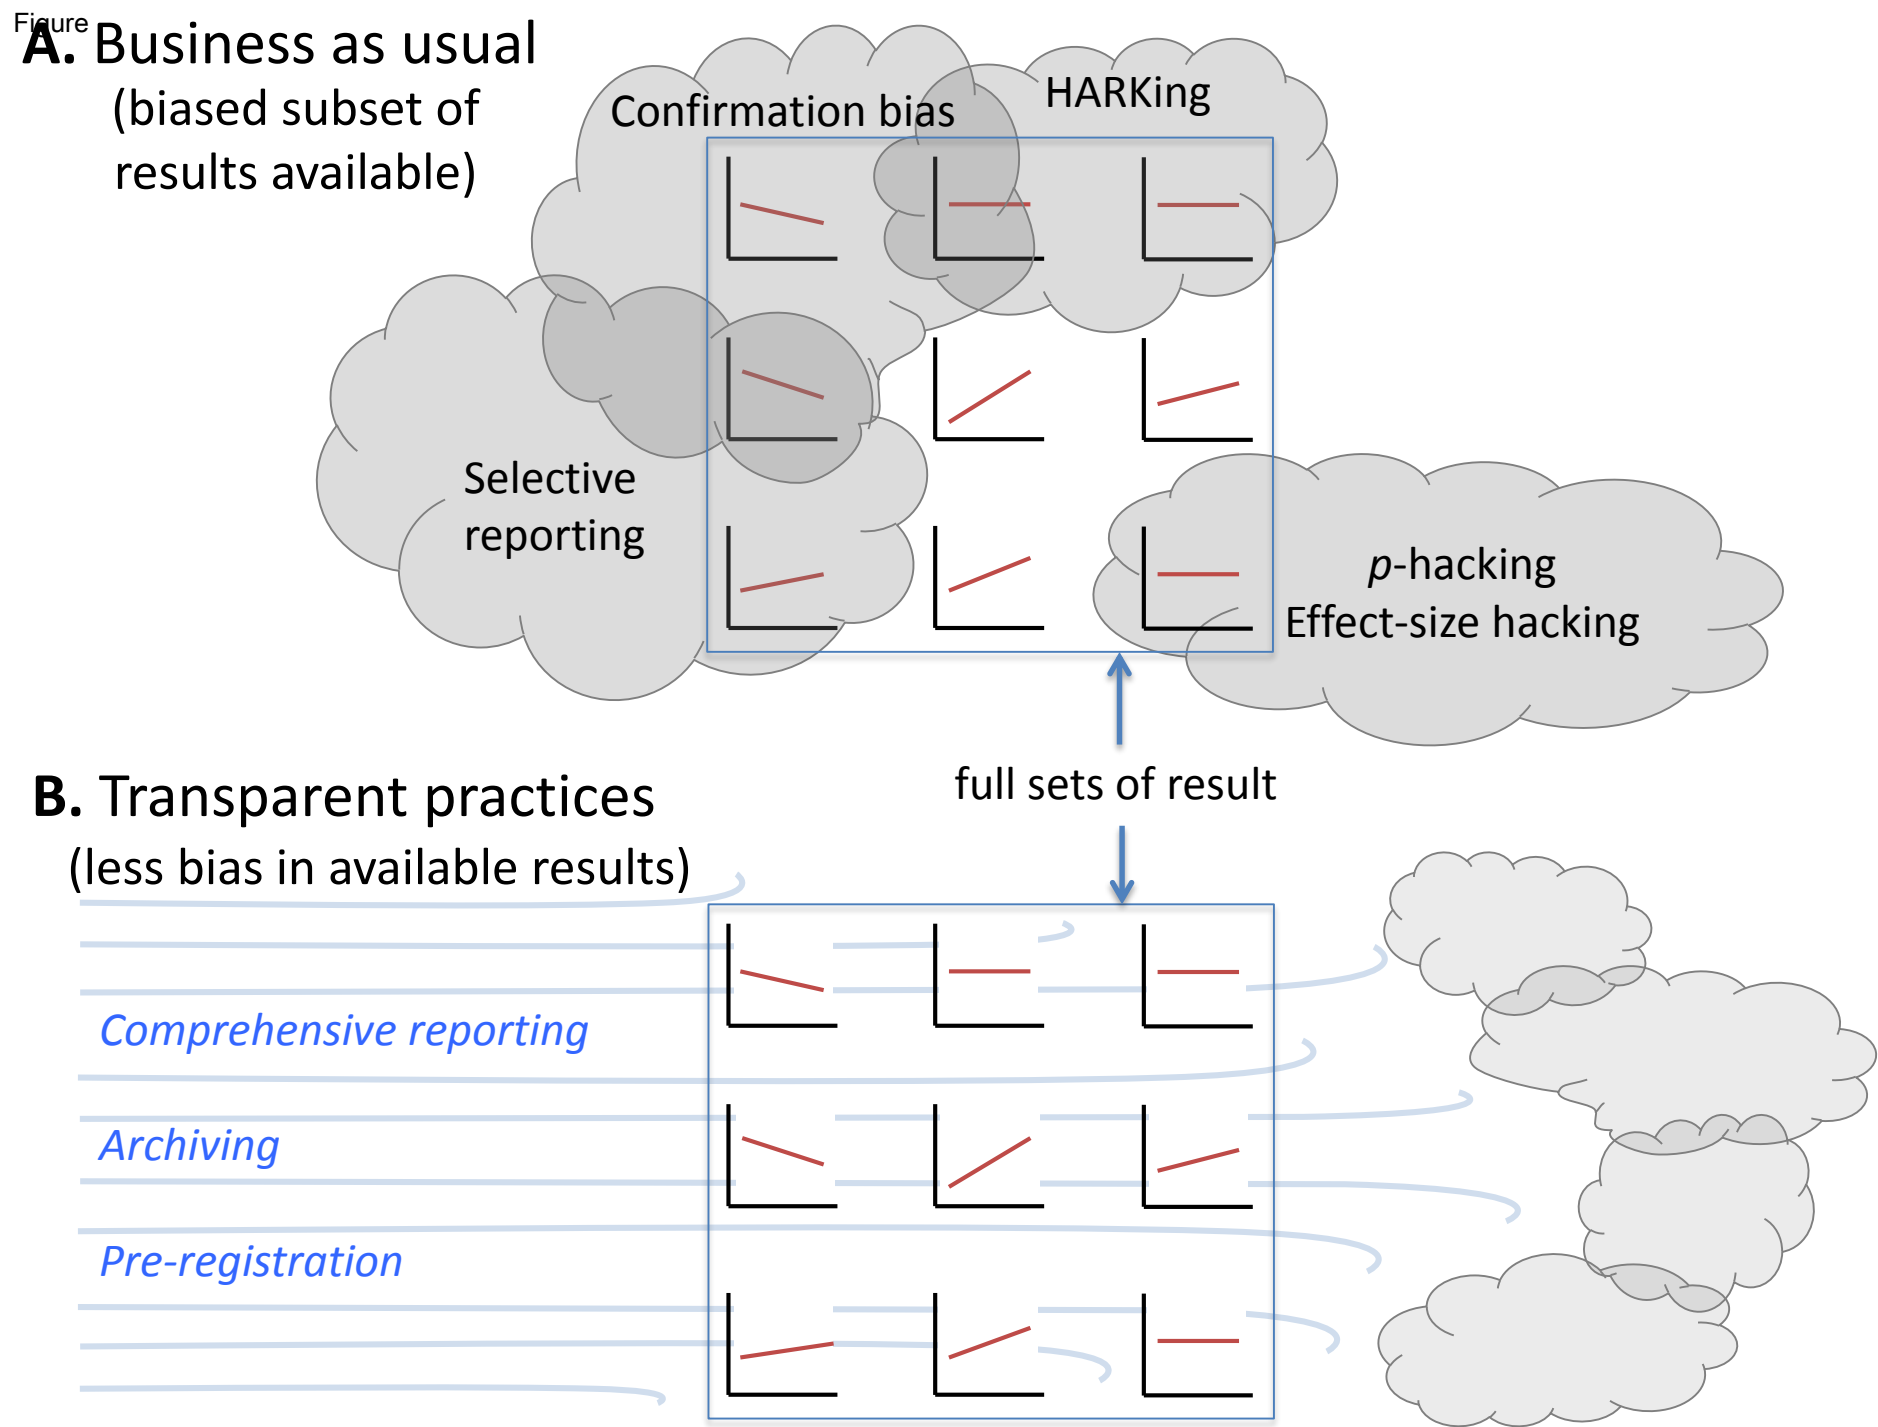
Figure

A. Business as usual
(biased subset of results available)

Confirmation bias

HARKing

Selective reporting

*p*-hacking
Effect-size hacking

full sets of result

B. Transparent practices
(less bias in available results)

*Comprehensive reporting*

*Archiving*

*Pre-registration*